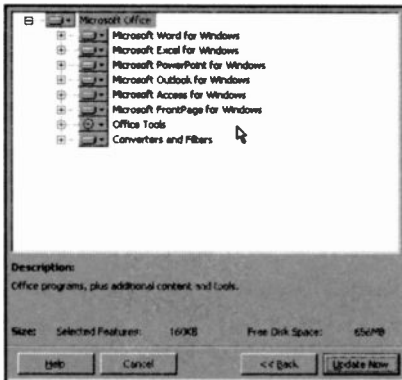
Microsoft Office
Microsoft Word for Windows
Microsoft Excel for Windows
Microsoft PowerPoint for Windows
Microsoft Outlook for Windows
Microsoft Access for Windows
Microsoft FrontPage for Windows
Office Tools
Converters and Filters

Description:
Office programs, plus additional content and tools.

Size: Selected Features: 160KB Free Disk Space: 65dMB

Help Cancel << Back Update Now